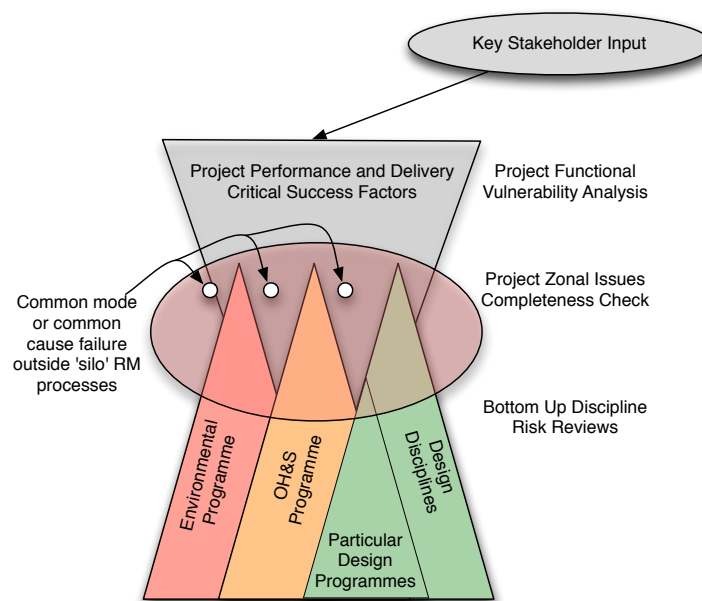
Key Stakeholder Input

Project Performance and Delivery Critical Success Factors

Project Functional Vulnerability Analysis

Project Zonal Issues Completeness Check

Common mode or common cause failure outside 'silo' RM processes

Bottom Up Discipline Risk Reviews

Environmental Programme

OH&S Programme

Particular Design Programmes

Design Disciplines